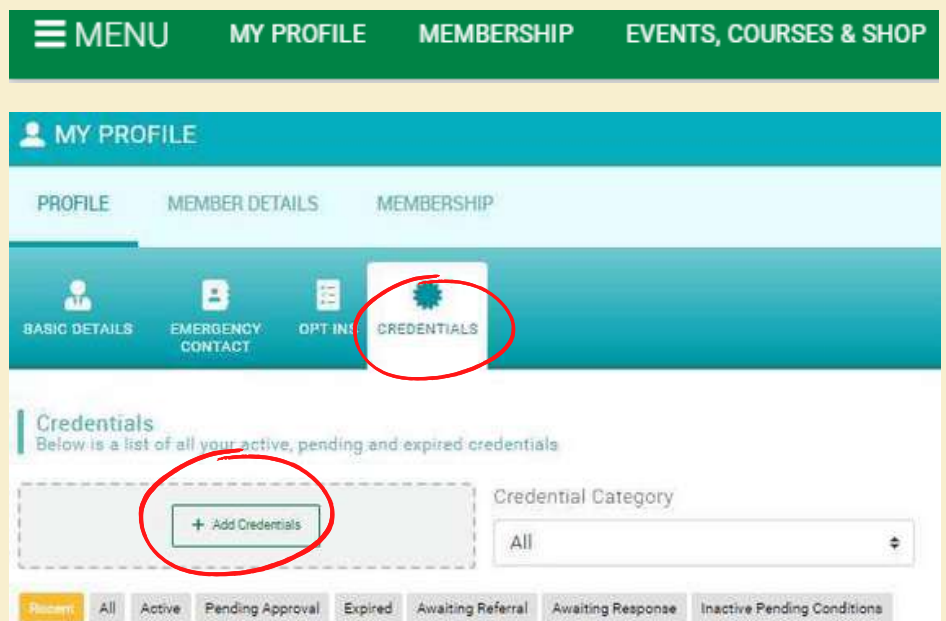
MENU MY PROFILE MEMBERSHIP EVENTS, COURSES & SHOP

MY PROFILE

PROFILE MEMBER DETAILS MEMBERSHIP

BASIC DETAILS EMERGENCY CONTACT OPT INS CREDENTIALS

Credentials
Below is a list of all your active, pending and expired credentials

+ Add Credentials

Credential Category
All

Recent All Active Pending Approval Expired Awaiting Referral Awaiting Response Inactive Pending Conditions